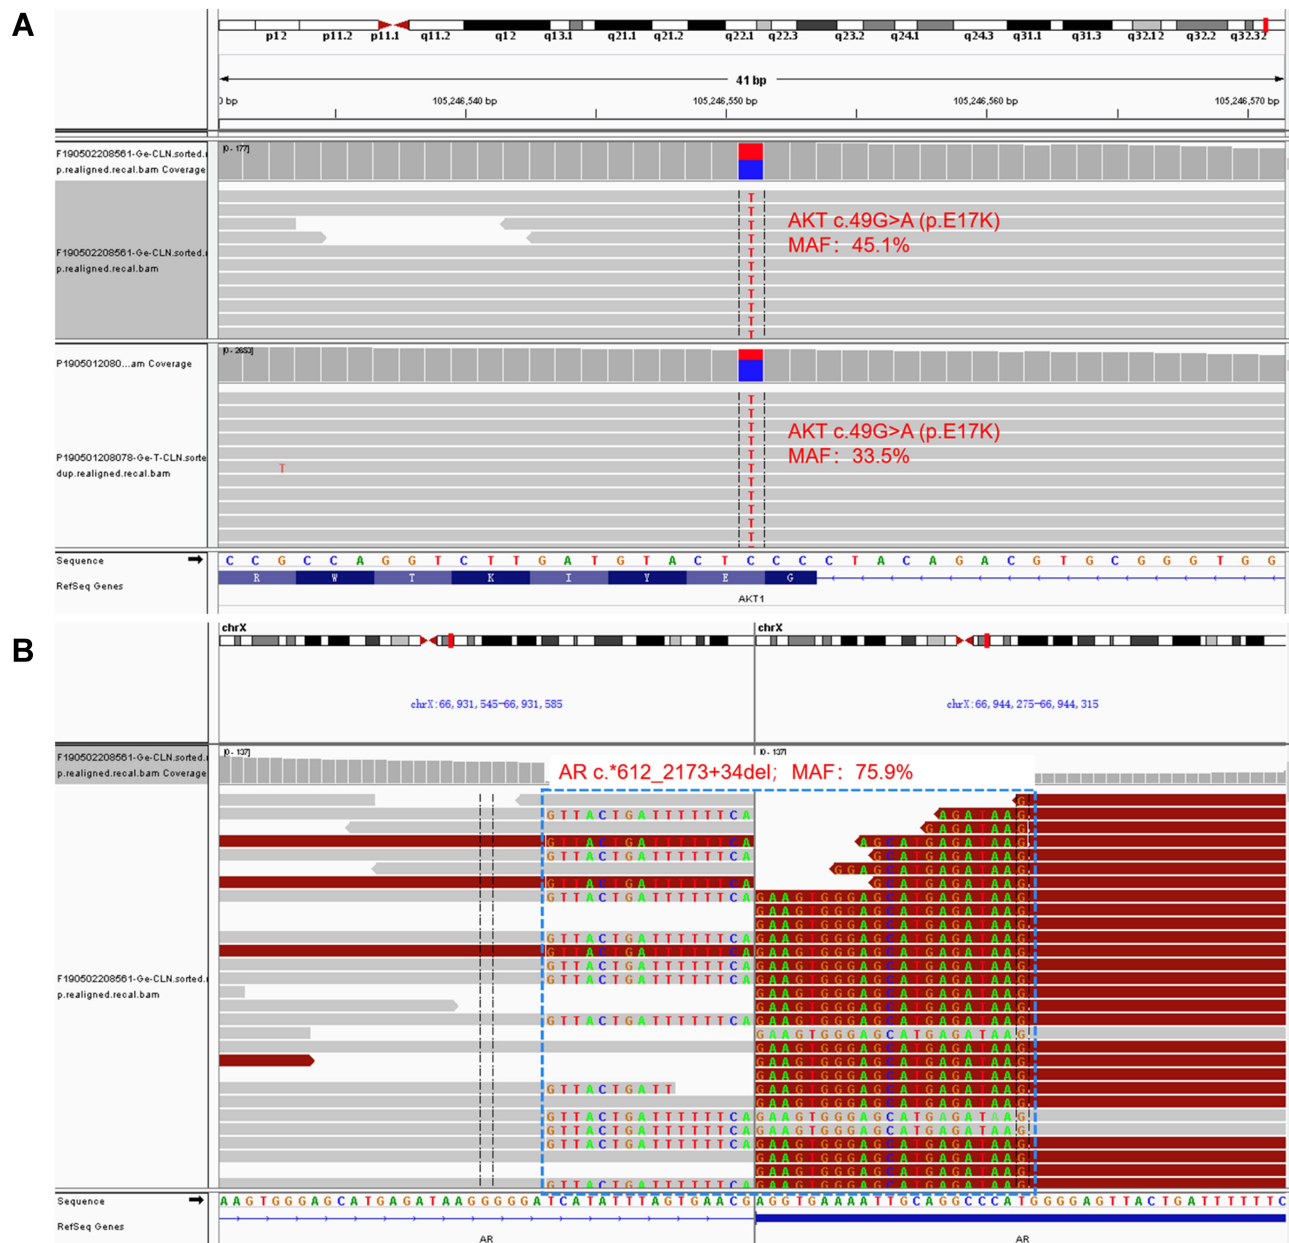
A

p12 p11.2 p11.1 q11.2 q12 q13.1 q21.1 q21.2 q22.1 q22.3 q23.2 q24.1 q24.3 q31.1 q31.3 q32.12 q32.2 q32.32

41 bp

0 bp 105,246,540 bp 105,246,550 bp 105,246,560 bp 105,246,570 bp

F190502208561-Ge-CLN.sorted.r p.realigned.recal.bam Coverage

[0 - 177]

F190502208561-Ge-CLN.sorted.r p.realigned.recal.bam

AKT c.49G>A (p.E17K)
MAF：45.1%

P1905012080...am Coverage

[0 - 2653]

P190501208078-Ge-T-CLN.sorte dup.realigned.recal.bam

AKT c.49G>A (p.E17K)
MAF：33.5%

Sequence
RefSeq Genes

C C G C C A G G T C T T G A T G T A C T C C C C T A C A G A C G T G C G G G T G G

R W T K I Y E G

AKT1

B

chrX

chrX:66,931,545-66,931,585

chrX

chrX:66,944,275-66,944,315

F190502208561-Ge-CLN.sorted.r p.realigned.recal.bam Coverage

[0 - 137]

[0 - 137]

AR c.*612_2173+34del；MAF：75.9%

F190502208561-Ge-CLN.sorted.r p.realigned.recal.bam

G T T A C T G A T T T T T T C A

G A A G T G G G A G C A T G A G A T A A G

Sequence

A A G T G G G A G C A T G A G A T A A G G G G G A T C A T A T T T A G T G A A C G A G G T G A A A A T T G C A G G C C C A T G G G G A G T T A C T G A T T T T T T C

RefSeq Genes

AR

AR